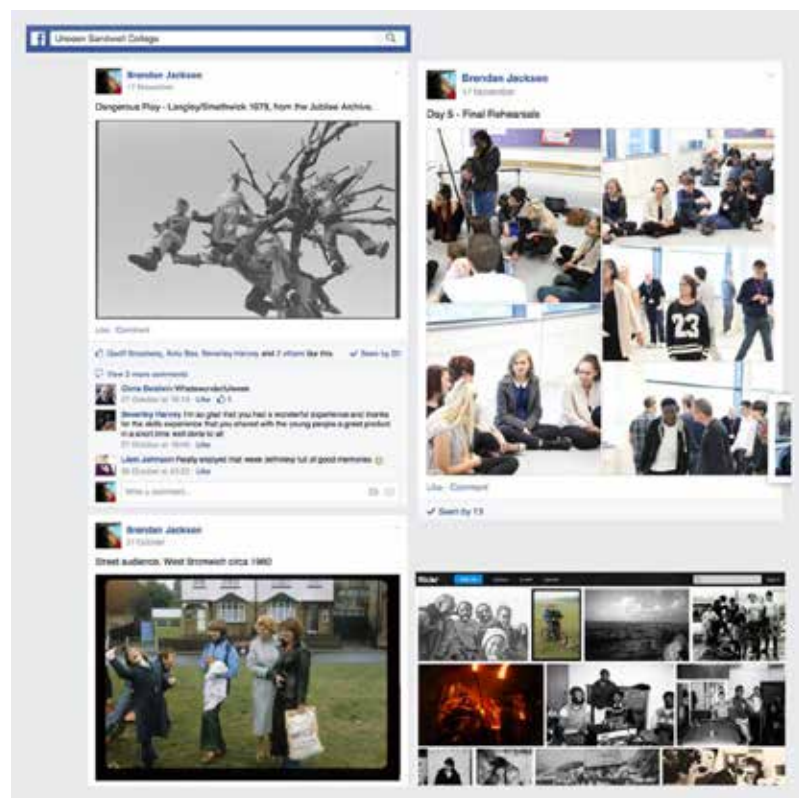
Unseen Sandwell College

Brendan Jackson
17 November

Dangerous Play - Langley/Smethwick 1978, from the Jubilee Archive.

Like · Comment

Geoff Broadway, Amy Bax, Beverley Harvey and 7 others like this. Seen by 20

View 3 more comments

Cona Beaton Whatever Unseen
27 October at 16:14 · Like · 1

Beverley Harvey I'm so glad that you had a wonderful experience and thanks for the skills experience that you shared with the young people a great product in a short time well done to all
27 October at 16:45 · Like

Liam Johnson Really enjoyed that week definitely full of good memories
28 October at 23:22 · Like

Write a comment...

Brendan Jackson
17 November

Day 5 - Final Rehearsals

23

Like · Comment

Seen by 13

Brendan Jackson
27 October

Street audience, West Bromwich circa 1980

flickr